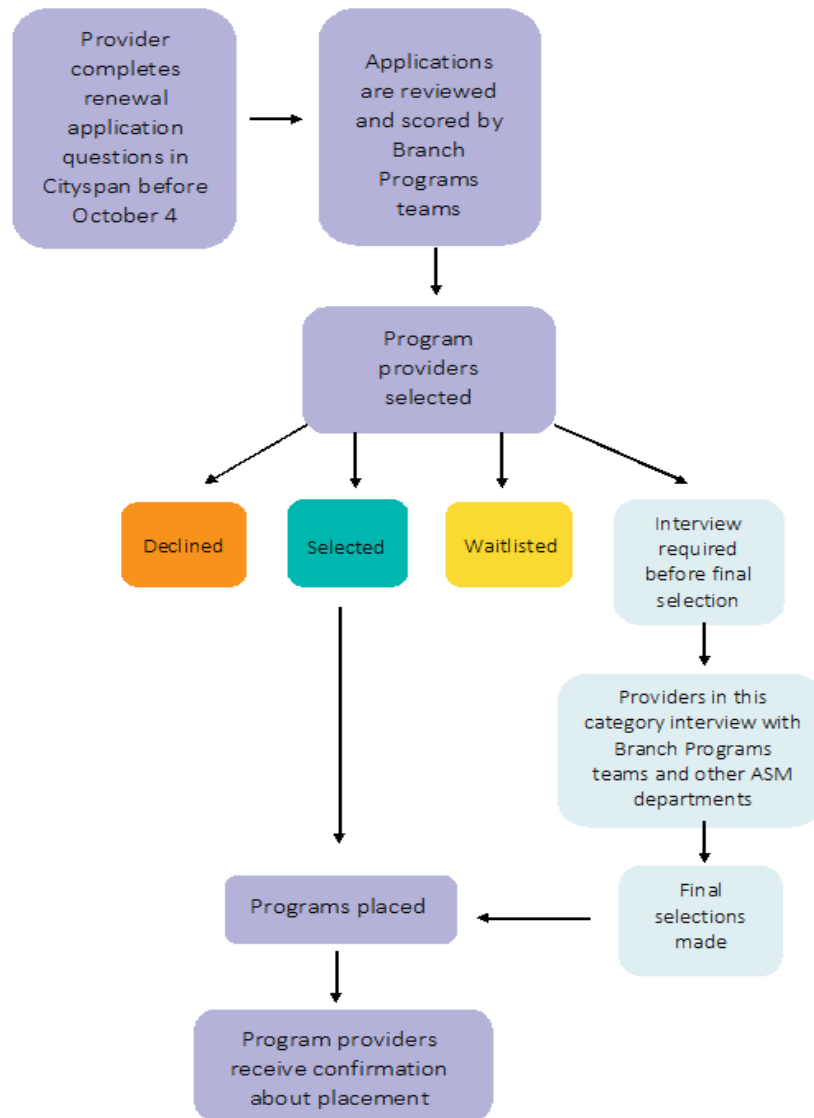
Provider completes renewal application questions in Cityspan before October 4

Applications are reviewed and scored by Branch Programs teams

Program providers selected

Declined

Selected

Waitlisted

Interview required before final selection

Providers in this category interview with Branch Programs teams and other ASM departments

Final selections made

Programs placed

Program providers receive confirmation about placement